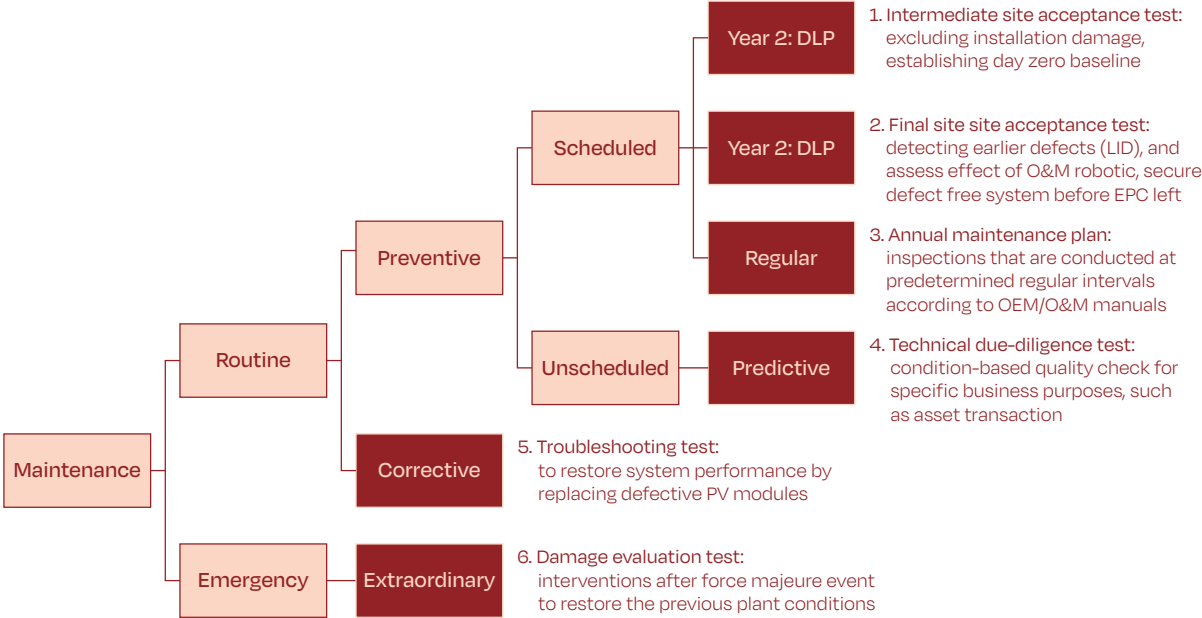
Maintenance

Routine

Emergency

Preventive

Corrective

Extraordinary

Scheduled

Unscheduled

Year 2: DLP

Year 2: DLP

Regular

Predictive

1. Intermediate site acceptance test: excluding installation damage, establishing day zero baseline

2. Final site site acceptance test: detecting earlier defects (LID), and assess effect of O&M robotic, secure defect free system before EPC left

3. Annual maintenance plan: inspections that are conducted at predetermined regular intervals according to OEM/O&M manuals

4. Technical due-diligence test: condition-based quality check for specific business purposes, such as asset transaction

5. Troubleshooting test: to restore system performance by replacing defective PV modules

6. Damage evaluation test: interventions after force majeure event to restore the previous plant conditions